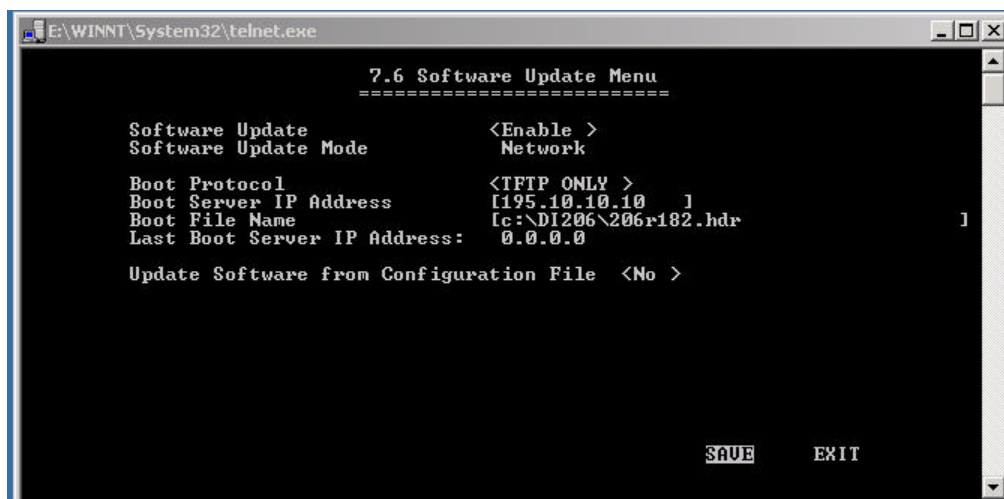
E:\WINNT\System32\telnet.exe

7.6 Software Update Menu
========================

Software Update <Enable >
Software Update Mode Network

Boot Protocol <TFTP ONLY >
Boot Server IP Address [195.10.10.10 ]
Boot File Name [c:\DI206\206r182.hdr ]
Last Boot Server IP Address: 0.0.0.0

Update Software from Configuration File <No >

SAVE EXIT